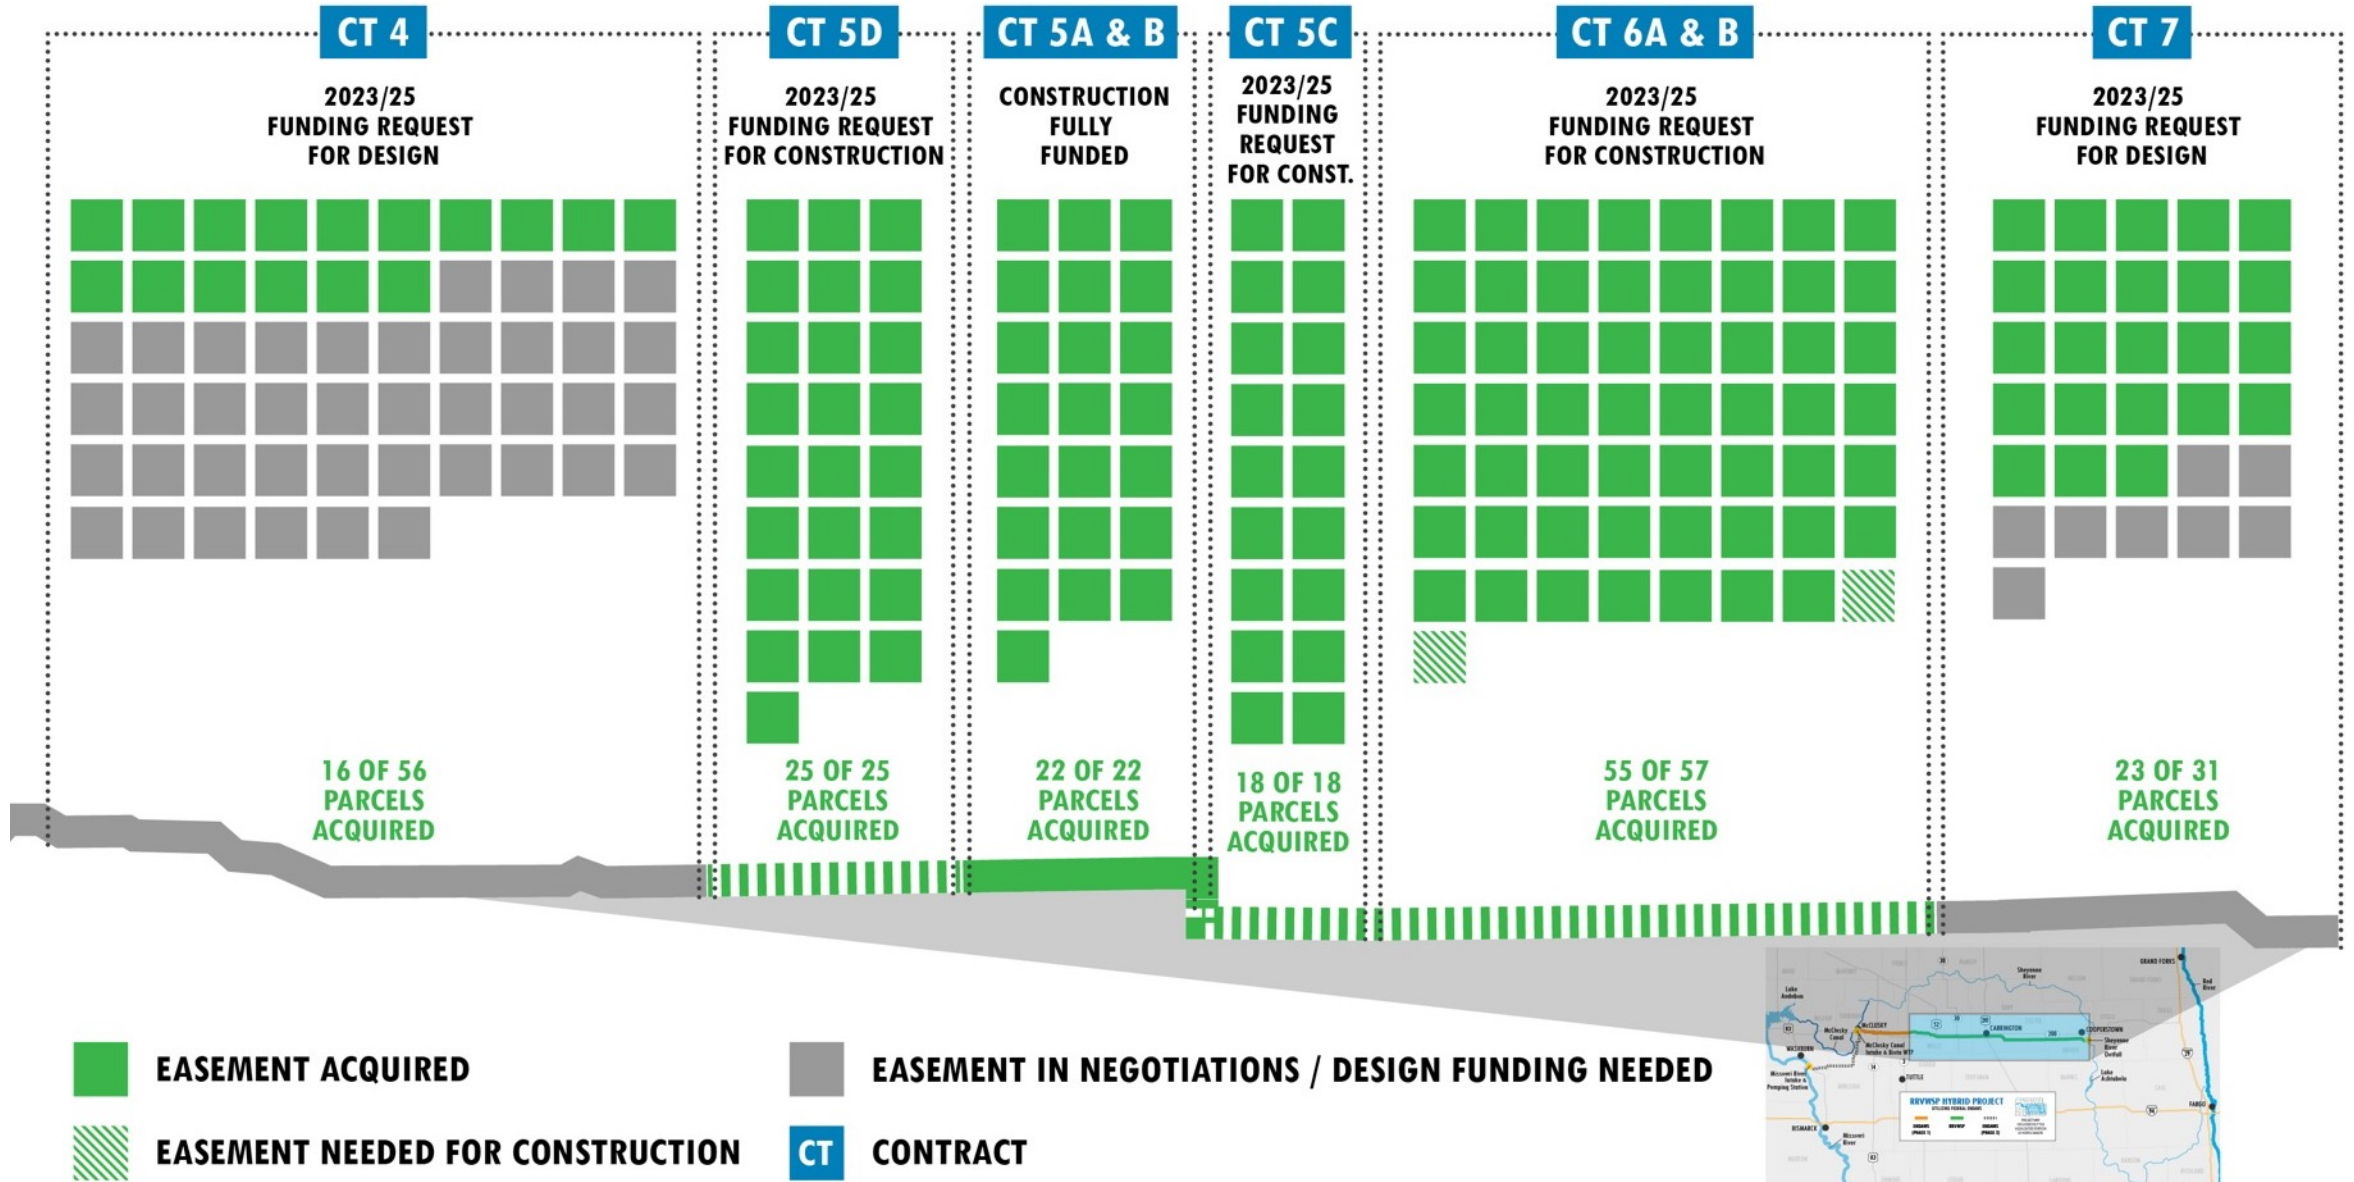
CT 4

2023/25 FUNDING REQUEST FOR DESIGN

16 OF 56 PARCELS ACQUIRED

CT 5D

2023/25 FUNDING REQUEST FOR CONSTRUCTION

25 OF 25 PARCELS ACQUIRED

CT 5A & B

CONSTRUCTION FULLY FUNDED

22 OF 22 PARCELS ACQUIRED

CT 5C

2023/25 FUNDING REQUEST FOR CONST.

18 OF 18 PARCELS ACQUIRED

CT 6A & B

2023/25 FUNDING REQUEST FOR CONSTRUCTION

55 OF 57 PARCELS ACQUIRED

CT 7

2023/25 FUNDING REQUEST FOR DESIGN

23 OF 31 PARCELS ACQUIRED

GRAND FORKS
Sheyenne River
Red River
Lake Audubon
McCLUSKY
McClusky Canal
CARRINGTON
COOPERSTOWN
WASHBURN
Sheyenne River Outfall
TUTTLE
Lake Ashtabula
Missouri River Intake & Pumping Station
RRVWSP HYBRID PROJECT
BISMARCK
Missouri River
FARGO

EASEMENT ACQUIRED

EASEMENT IN NEGOTIATIONS / DESIGN FUNDING NEEDED

EASEMENT NEEDED FOR CONSTRUCTION

CT CONTRACT